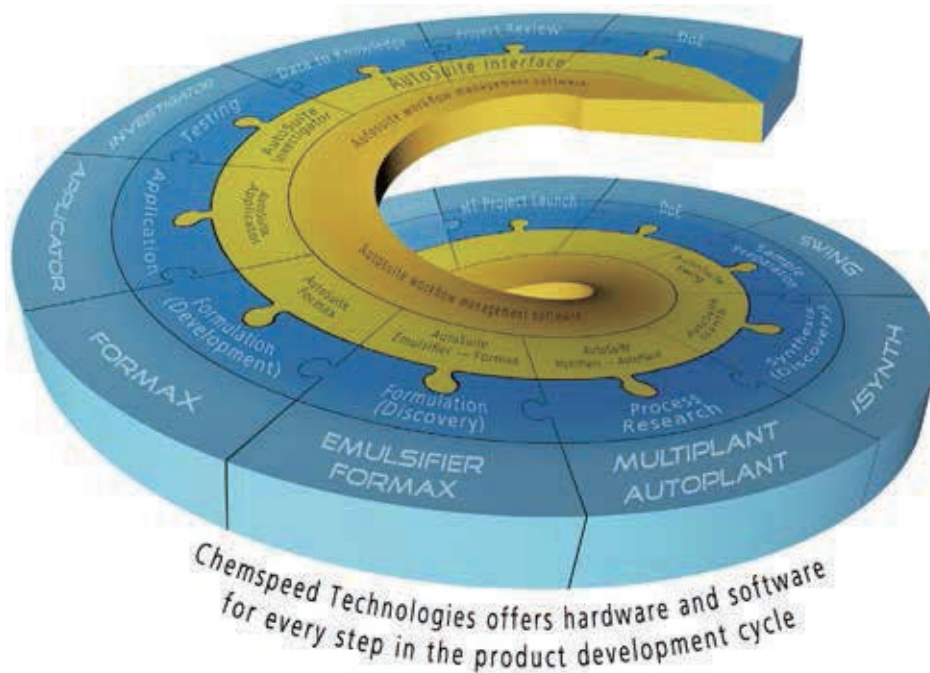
Data to Knowledge
Project Review
DoE
INVESTIGATOR
AutoSuite Interface
AutoSuite workflow management software
Testing
AutoSuite Investigator
APPLICATOR
Application
AutoSuite Applicator
AutoSuite workflow management software
Project Launch
DoE
Sample Preparation
SWING
AutoSuite Swing
AutoSuite iSynth
Synthesis (Discovery)
ISYNTH
Formulation (Development)
AutoSuite Formax
AutoSuite Emulsifier — Formax
AutoSuite Multiplant — AutoPlant
FORMAX
Formulation (Discovery)
Process Research
EMULSIFIER FORMAX
MULTIPLANT AUTOPLANT

Chemspeed Technologies offers hardware and software for every step in the product development cycle